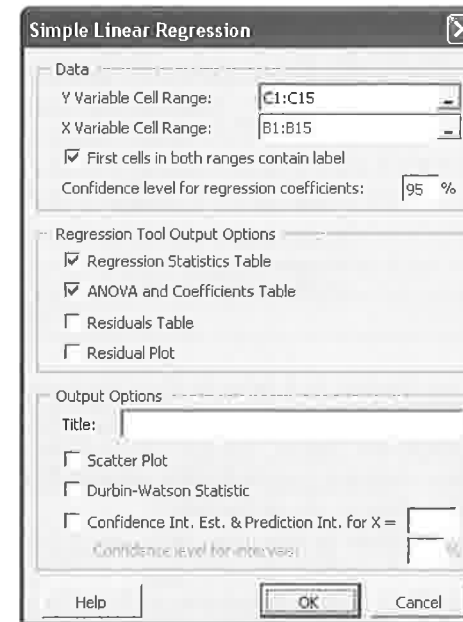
Simple Linear Regression

Data

Y Variable Cell Range: C1:C15

X Variable Cell Range: B1:B15

First cells in both ranges contain label

Confidence level for regression coefficients: 95 %

Regression Tool Output Options

Regression Statistics Table

ANOVA and Coefficients Table

Residuals Table

Residual Plot

Output Options

Title:

Scatter Plot

Durbin-Watson Statistic

Confidence Int. Est. & Prediction Int. for X =

Confidence level for intervals

Help

OK

Cancel